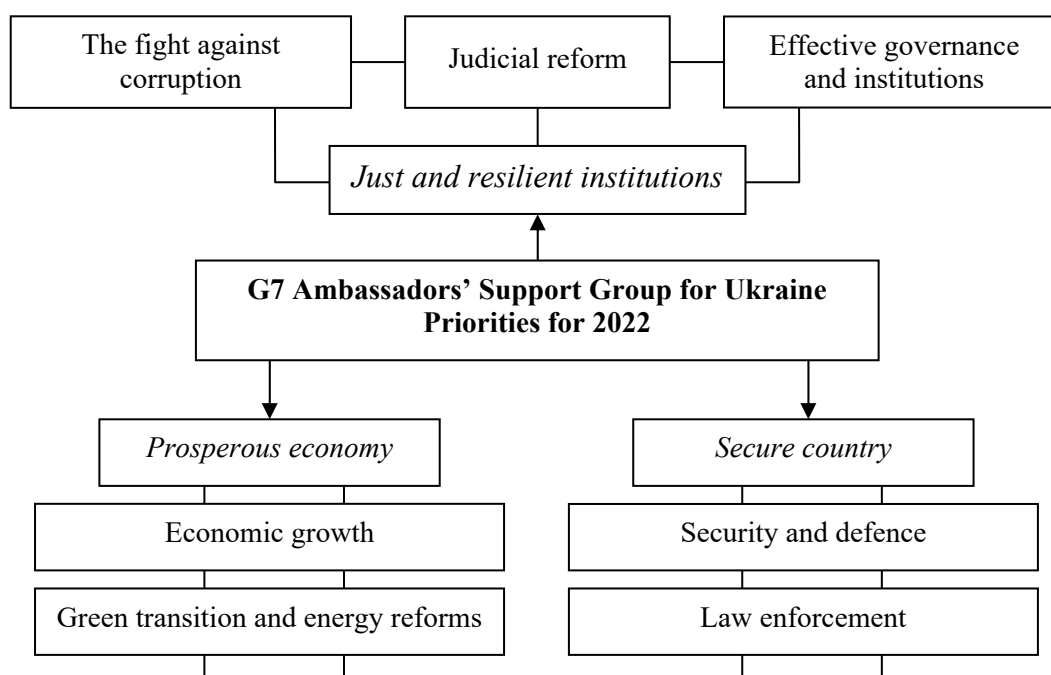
The fight against corruption

Judicial reform

Effective governance and institutions

Just and resilient institutions

G7 Ambassadors’ Support Group for Ukraine Priorities for 2022

Prosperous economy

Economic growth

Green transition and energy reforms

Secure country

Security and defence

Law enforcement